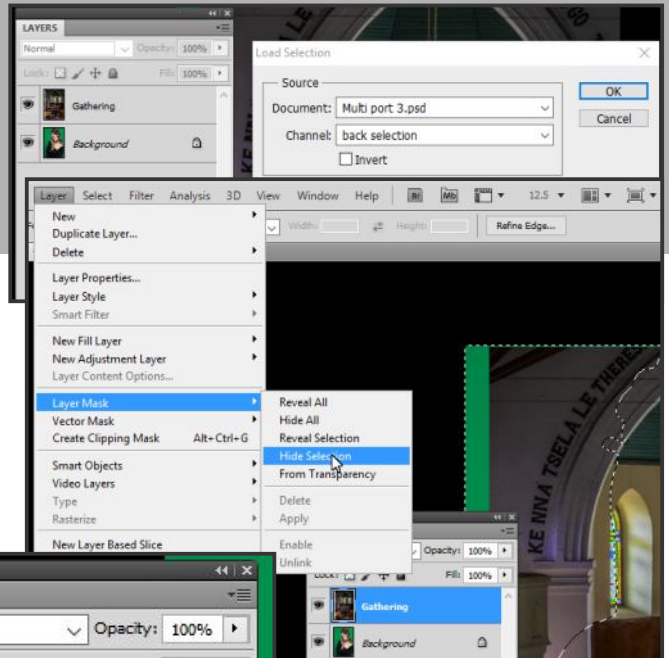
LAYERS
Normal
Opacity: 100%
Lock:
Fill: 100%
Gathering
Background

Load Selection
Source
Document: Multi port 3.psd
Channel: back selection
Invert
OK
Cancel

Layer Select Filter Analysis 3D View Window Help
12.5
Width: Height: Refine Edge...

New
Duplicate Layer...
Delete
Layer Properties...
Layer Style
Smart Filter
New Fill Layer
New Adjustment Layer
Layer Content Options...
Layer Mask
Vector Mask
Create Clipping Mask Alt+Ctrl+G
Smart Objects
Video Layers
Type
Rasterize
New Layer Based Slice

Reveal All
Hide All
Reveal Selection
Hide Selection
From Transparency
Delete
Apply
Enable
Unlink

KE NNA TSELA LE THERE

Opacity: 100%
Fill: 100%
Gathering
Background

Opacity: 100%